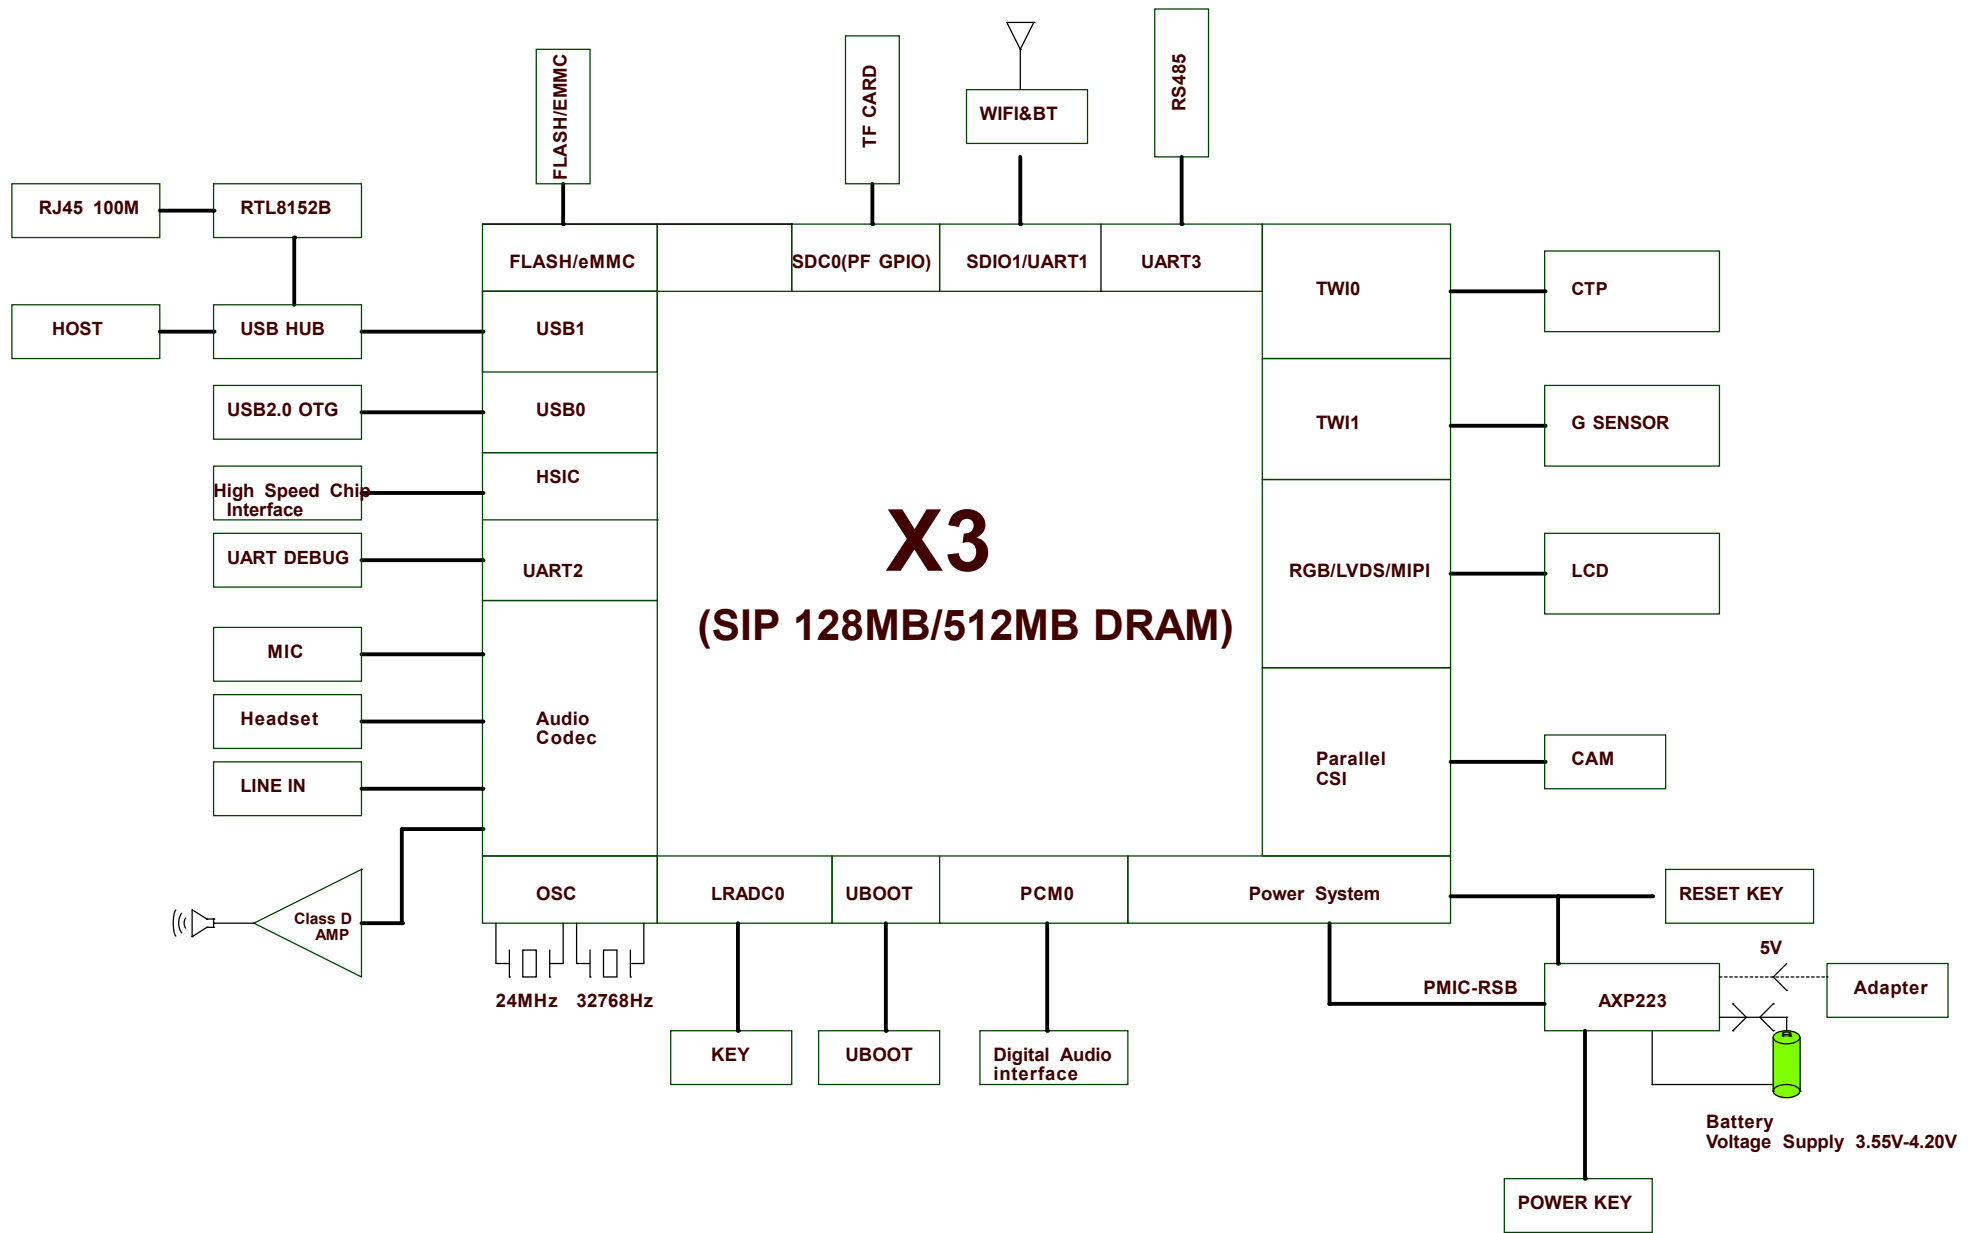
FLASH/EMMC

TF CARD

WIFI&BT

RS485

RJ45 100M

RTL8152B

HOST

USB HUB

USB2.0 OTG

High Speed Chip Interface

UART DEBUG

MIC

Headset

LINE IN

Class D AMP

FLASH/eMMC

SDC0(PF GPIO)

SDIO1/UART1

UART3

USB1

USB0

HSIC

UART2

Audio Codec

X3

(SIP 128MB/512MB DRAM)

TWI0

TWI1

RGB/LVDS/MIPI

Parallel CSI

CTP

G SENSOR

LCD

CAM

OSC

LRADC0

UBOOT

PCM0

Power System

RESET KEY

24MHz

32768Hz

KEY

UBOOT

Digital Audio interface

PMIC-RSB

AXP223

5V

Adapter

Battery Voltage Supply 3.55V-4.20V

POWER KEY